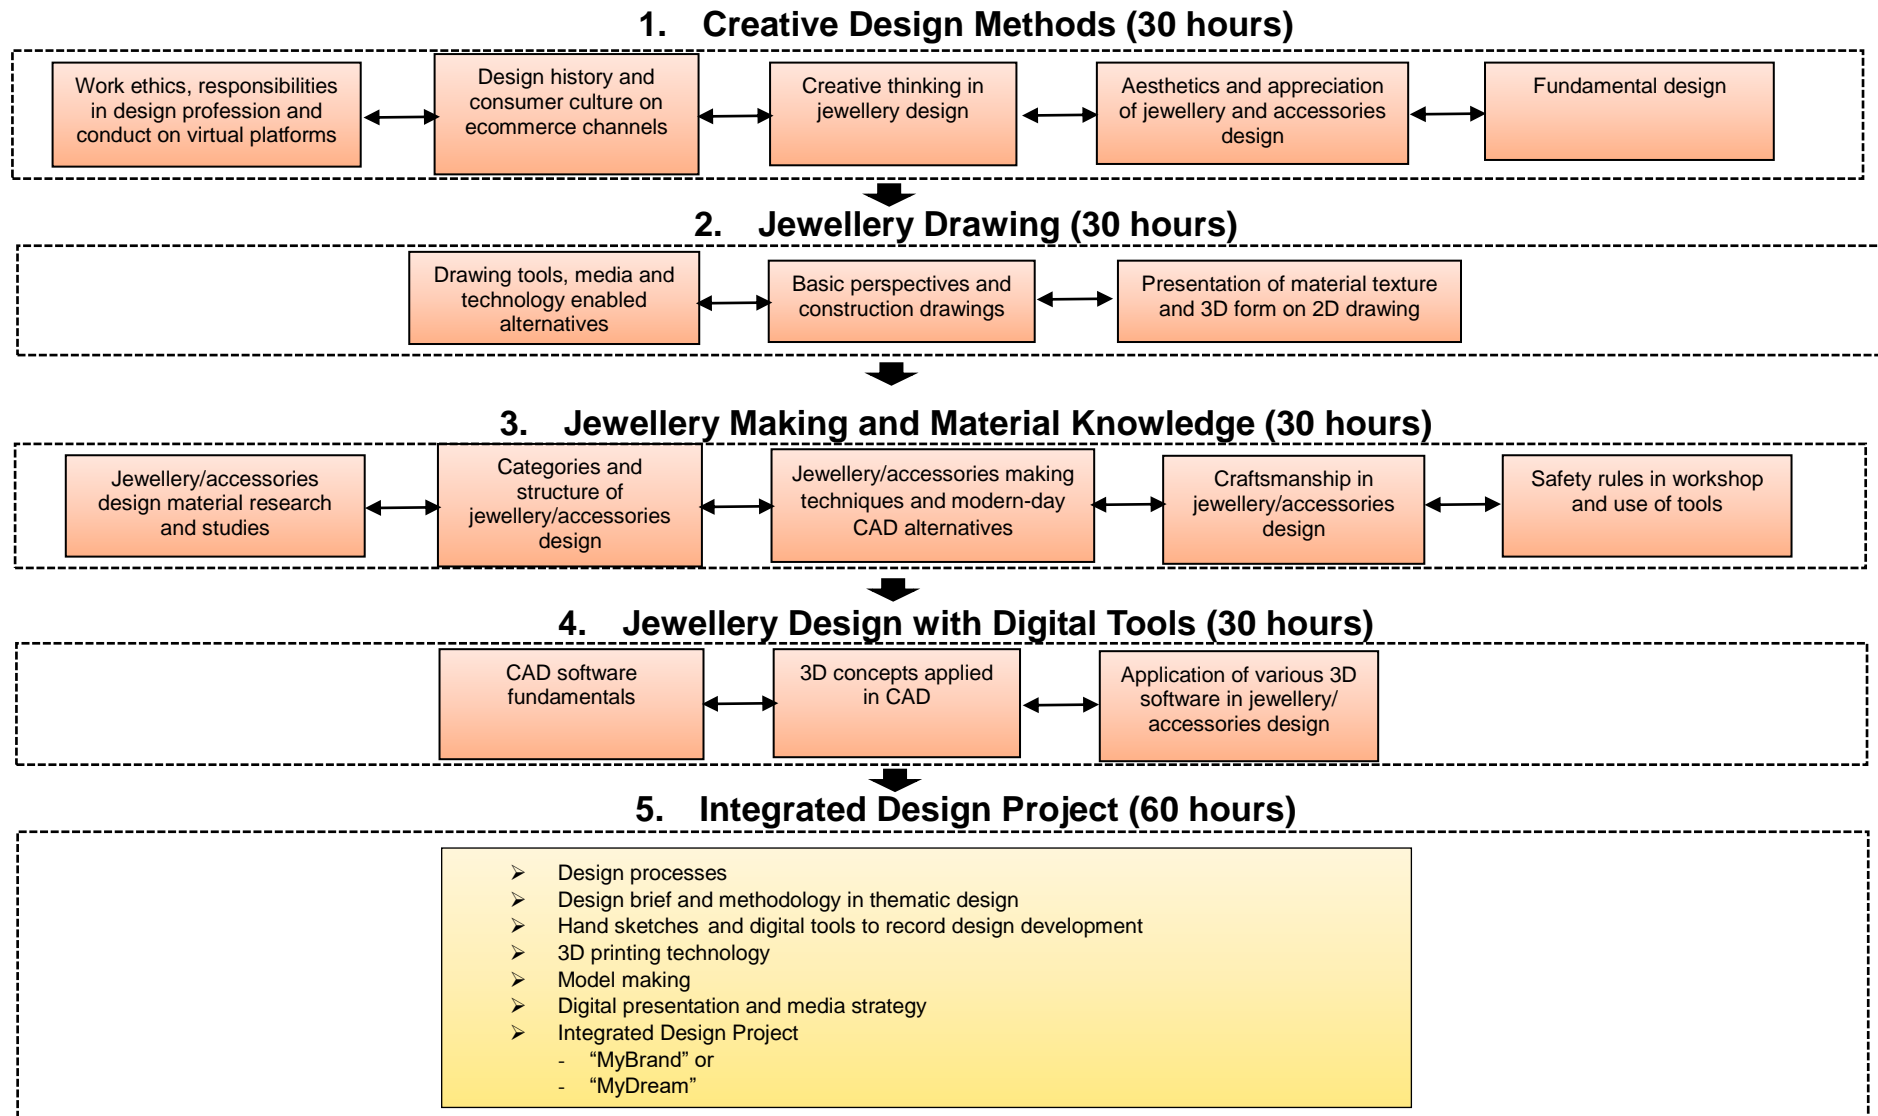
1. Creative Design Methods (30 hours)

Work ethics, responsibilities in design profession and conduct on virtual platforms

Design history and consumer culture on ecommerce channels

Creative thinking in jewellery design

Aesthetics and appreciation of jewellery and accessories design

Fundamental design

2. Jewellery Drawing (30 hours)

Drawing tools, media and technology enabled alternatives

Basic perspectives and construction drawings

Presentation of material texture and 3D form on 2D drawing

3. Jewellery Making and Material Knowledge (30 hours)

Jewellery/accessories design material research and studies

Categories and structure of jewellery/accessories design

Jewellery/accessories making techniques and modern-day CAD alternatives

Craftsmanship in jewellery/accessories design

Safety rules in workshop and use of tools

4. Jewellery Design with Digital Tools (30 hours)

CAD software fundamentals

3D concepts applied in CAD

Application of various 3D software in jewellery/ accessories design

5. Integrated Design Project (60 hours)

➢ Design processes
➢ Design brief and methodology in thematic design
➢ Hand sketches and digital tools to record design development
➢ 3D printing technology
➢ Model making
➢ Digital presentation and media strategy
➢ Integrated Design Project
- “MyBrand” or
- “MyDream”